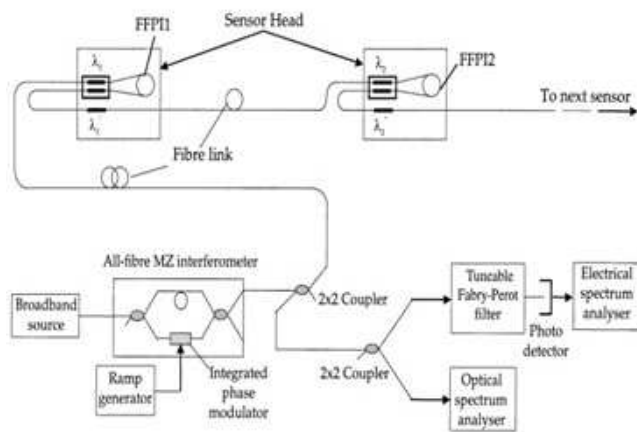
Sensor Head

FFPI1

$\lambda_1$

$\lambda_1'$

$\lambda_2$

$\lambda_2'$

FFPI2

To next sensor

Fibre link

All-fibre MZ interferometer

Broadband source

Ramp generator

Integrated phase modulator

2x2 Coupler

2x2 Coupler

Tuneable Fabry-Perot filter

Photo detector

Electrical spectrum analyser

Optical spectrum analyser